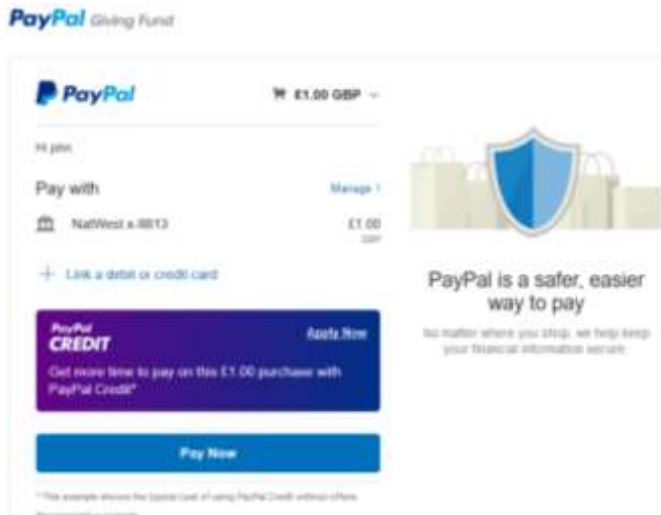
PayPal Giving Fund

PayPal

£1.00 GBP

Hi john

Pay with

Manage

NatWest x-8813

£1.00 GBP

+ Link a debit or credit card

PayPal CREDIT

Apply Now

Get more time to pay on this £1.00 purchase with PayPal Credit*

Pay Now

* This example shows the typical cost of using PayPal Credit without offers.

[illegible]

PayPal is a safer, easier way to pay

No matter where you shop, we help keep your financial information secure.